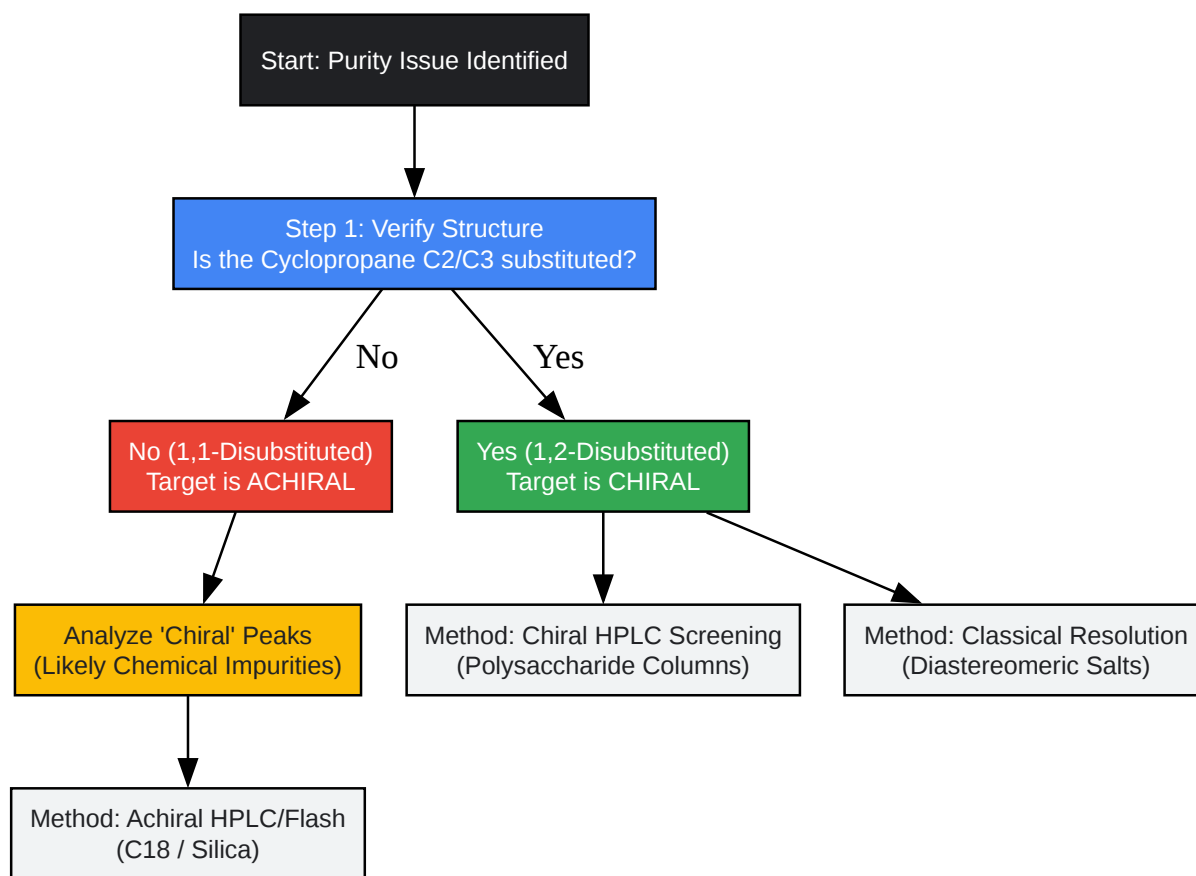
Start: Purity Issue Identified

Step 1: Verify Structure
Is the Cyclopropane C2/C3 substituted?

No

Yes

No (1,1-Disubstituted)
Target is ACHIRAL

Yes (1,2-Disubstituted)
Target is CHIRAL

Analyze 'Chiral' Peaks
(Likely Chemical Impurities)

Method: Chiral HPLC Screening
(Polysaccharide Columns)

Method: Classical Resolution
(Diastereomeric Salts)

Method: Achiral HPLC/Flash
(C18 / Silica)